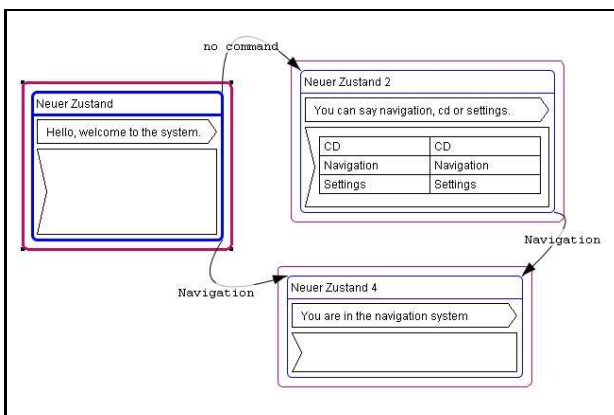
no command

Neuer Zustand

Hello, welcome to the system.

Neuer Zustand 2

You can say navigation, cd or settings.

| CD | CD |
|---|---|
| Navigation | Navigation |
| Settings | Settings |

Navigation

Navigation

Neuer Zustand 4

You are in the navigation system